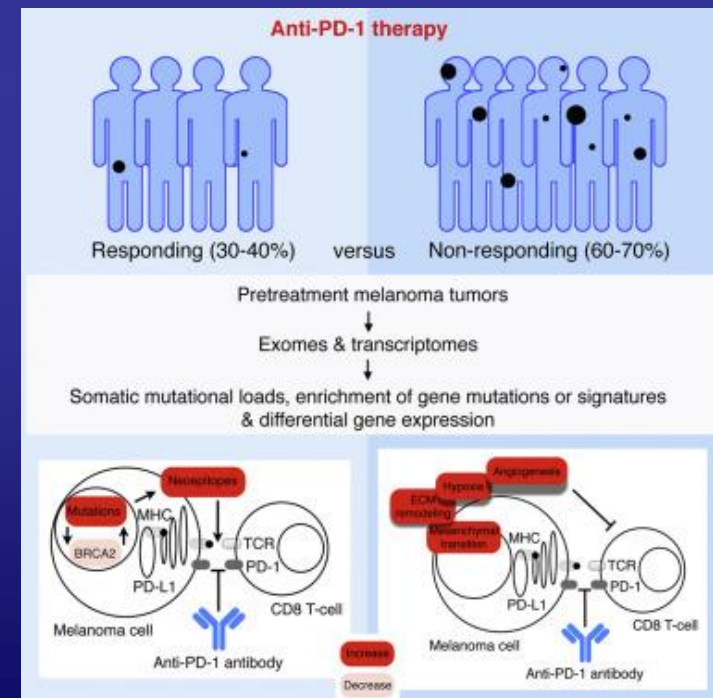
Anti-PD-1 therapy

Responding (30-40%) versus Non-responding (60-70%)

Pretreatment melanoma tumors
↓
Exomes & transcriptomes
↓
Somatic mutational loads, enrichment of gene mutations or signatures & differential gene expression

Neoepitopes

Mutations

BRCA2

MHC

PD-L1

TCR

PD-1

CD8 T-cell

Melanoma cell

Anti-PD-1 antibody

Angiogenesis

Hypoxia

ECM remodeling

Mesenchymal transition

MHC

PD-L1

TCR

PD-1

CD8 T-cell

Melanoma cell

Anti-PD-1 antibody

Increase

Decrease